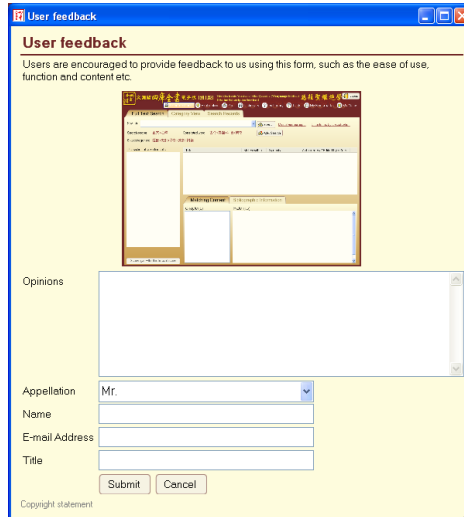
User feedback

User feedback

Users are encouraged to provide feedback to us using this form, such as the ease of use, function and content etc.

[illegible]

Full Text Search

Matching Content

Opinions

Appellation Mr.

Name

E-mail Address

Title

Submit Cancel

Copyright statement